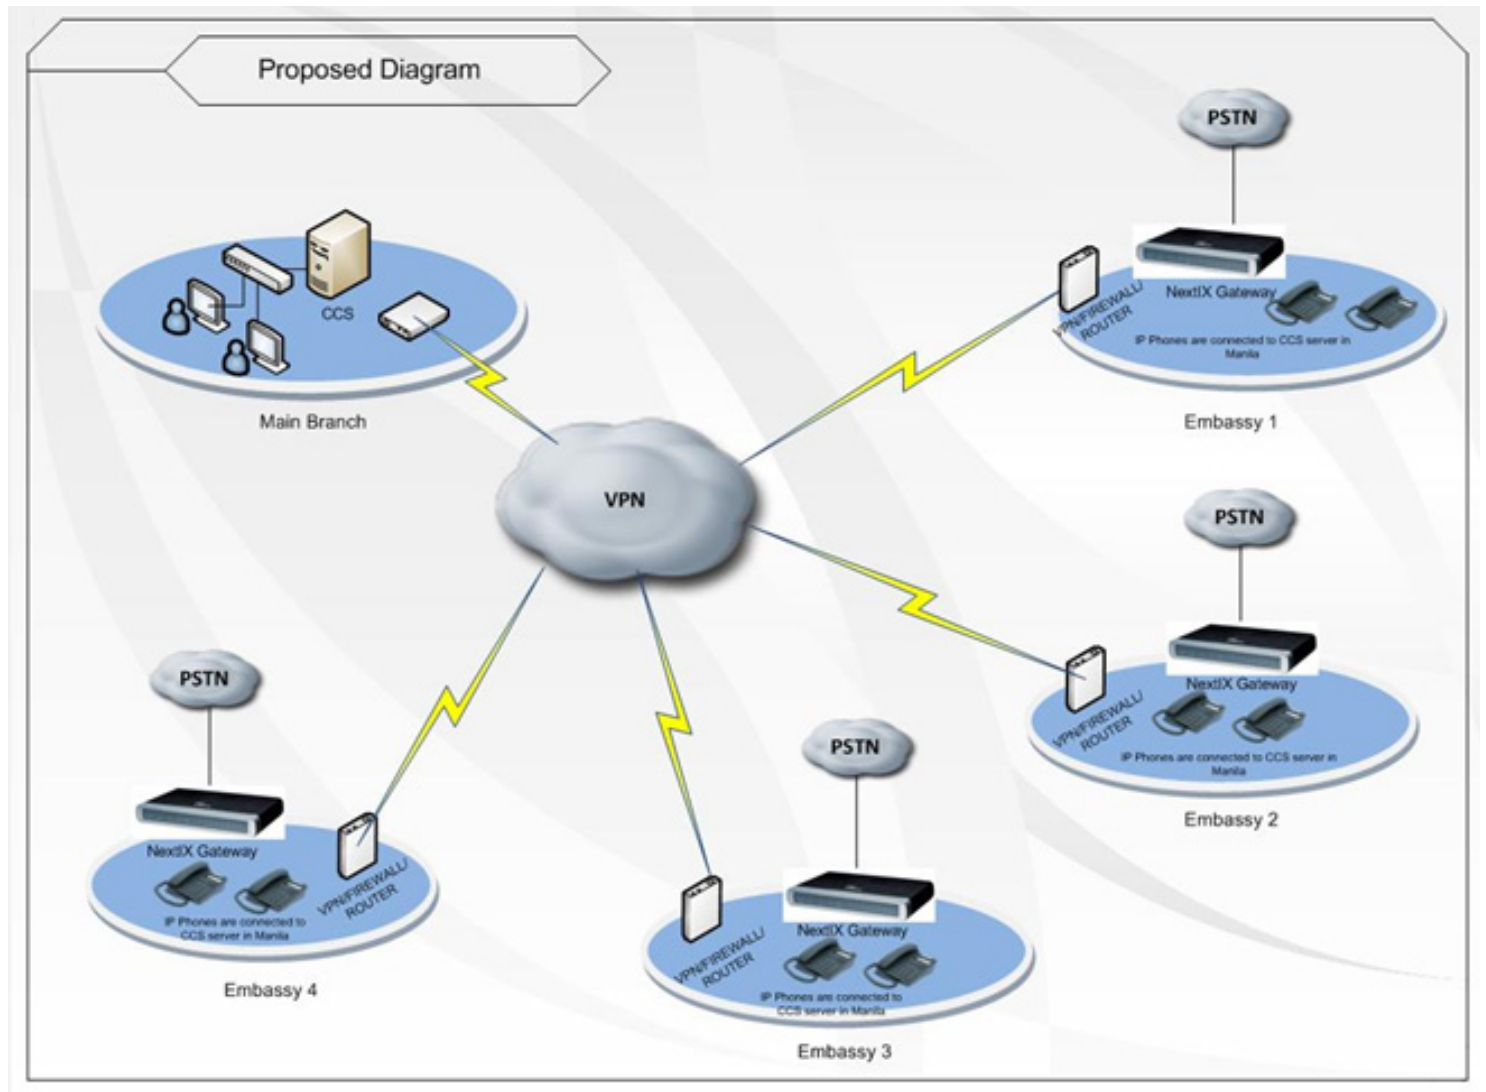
Proposed Diagram

CCS

Main Branch

PSTN

VPN/FIREWALL/ ROUTER

NextIX Gateway

IP Phones are connected to CCS server in Manila

Embassy 1

VPN

PSTN

NextIX Gateway

VPN/FIREWALL/ ROUTER

IP Phones are connected to CCS server in Manila

Embassy 2

PSTN

NextIX Gateway

IP Phones are connected to CCS server in Manila

VPN/FIREWALL/ ROUTER

Embassy 4

PSTN

VPN/FIREWALL/ ROUTER

NextIX Gateway

IP Phones are connected to CCS server in Manila

Embassy 3